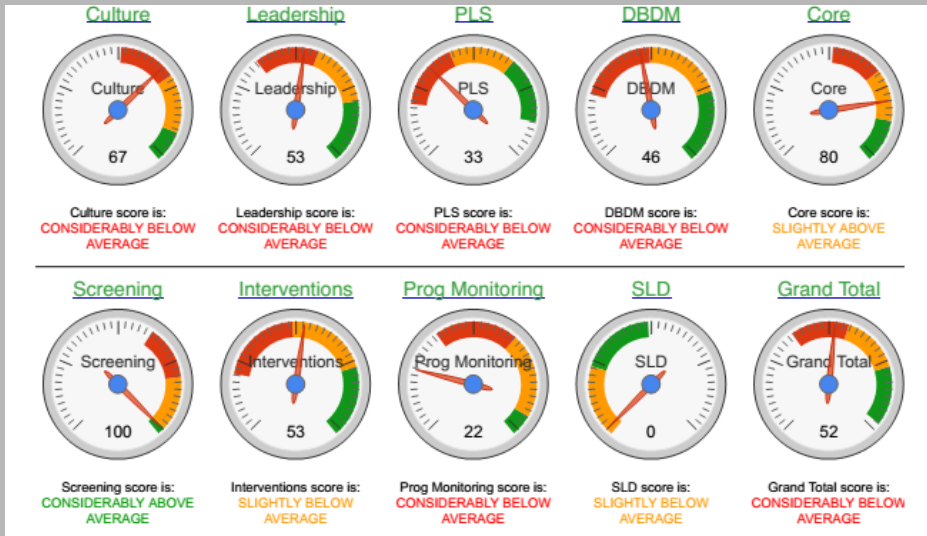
Culture

Culture

67

Culture score is:
CONSIDERABLY BELOW AVERAGE

Leadership

Leadership

53

Leadership score is:
CONSIDERABLY BELOW AVERAGE

PLS

PLS

33

PLS score is:
CONSIDERABLY BELOW AVERAGE

DBDM

DBDM

46

DBDM score is:
CONSIDERABLY BELOW AVERAGE

Core

Core

80

Core score is:
SLIGHTLY ABOVE AVERAGE

Screening

Screening

100

Screening score is:
CONSIDERABLY ABOVE AVERAGE

Interventions

Interventions

53

Interventions score is:
SLIGHTLY BELOW AVERAGE

Prog Monitoring

Prog Monitoring

22

Prog Monitoring score is:
CONSIDERABLY BELOW AVERAGE

SLD

SLD

0

SLD score is:
SLIGHTLY BELOW AVERAGE

Grand Total

Grand Total

52

Grand Total score is:
CONSIDERABLY BELOW AVERAGE